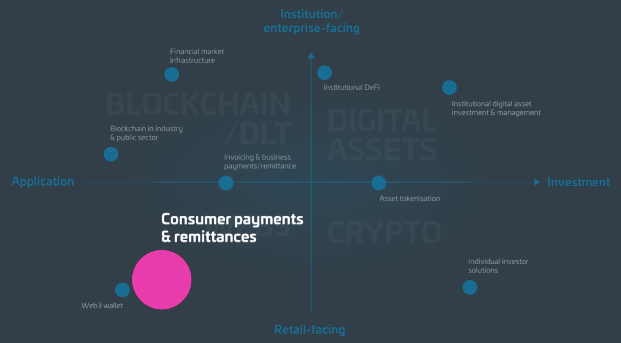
Institution/
enterprise-facing

Financial market infrastructure

Institutional DeFi

Institutional digital asset investment & management

BLOCKCHAIN /DLT

DIGITAL ASSETS

Blockchain in industry & public sector

Invoicing & business payments/remittance

Application

Investment

Asset tokenisation

Consumer payments & remittances

CRYPTO

Individual investor solutions

Web3 wallet

Retail-facing